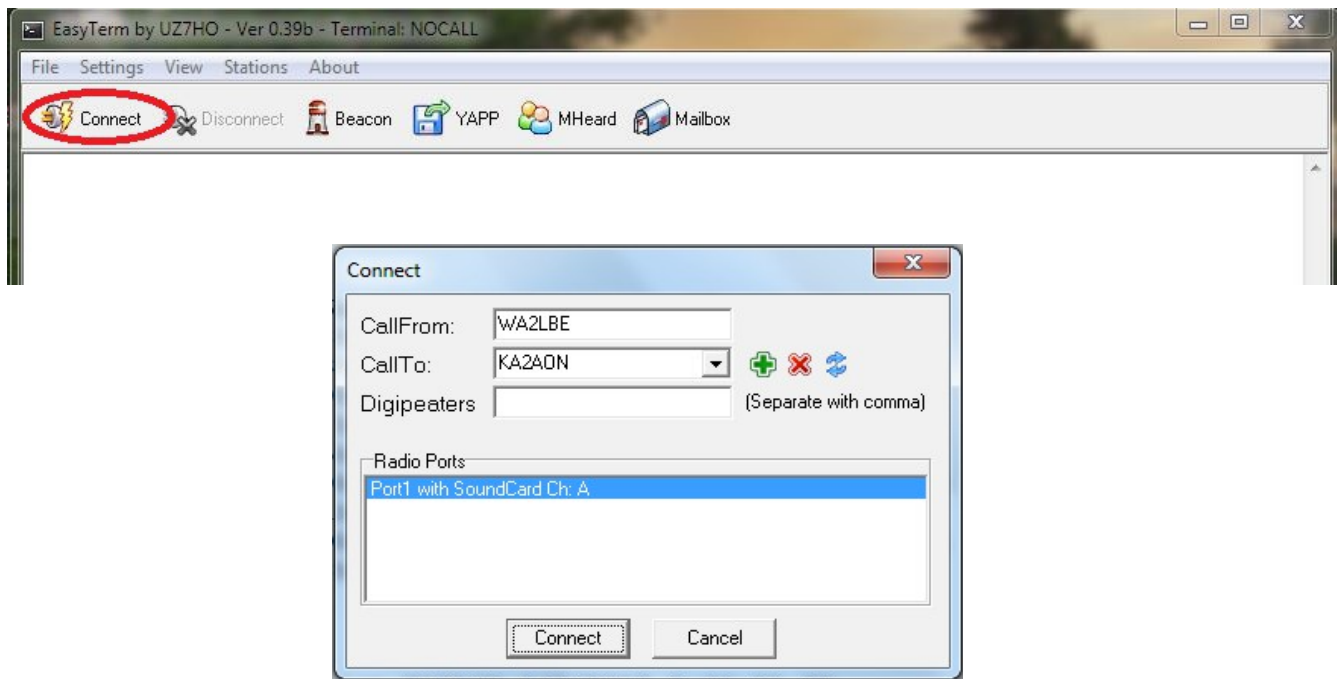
EasyTerm by UZ7HO - Ver 0.39b - Terminal: NOCALL

File Settings View Stations About

Connect Disconnect Beacon YAPP MHeard Mailbox

Connect

CallFrom: WA2LBE

CallTo: KA2AON

Digipeaters (Separate with comma)

Radio Ports

Port1 with SoundCard Ch: A

Connect Cancel